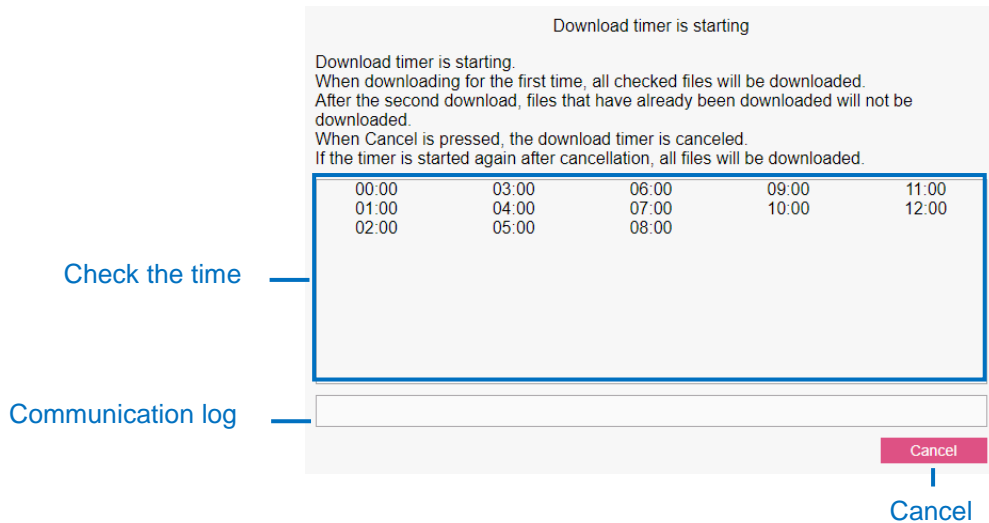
Download timer is starting

Download timer is starting.
When downloading for the first time, all checked files will be downloaded.
After the second download, files that have already been downloaded will not be downloaded.
When Cancel is pressed, the download timer is canceled.
If the timer is started again after cancellation, all files will be downloaded.

| 00:00 | 03:00 | 06:00 | 09:00 | 11:00 |
|---|---|---|---|---|
| 01:00 | 04:00 | 07:00 | 10:00 | 12:00 |
| 02:00 | 05:00 | 08:00 | | |

Check the time

Communication log

Cancel

Cancel